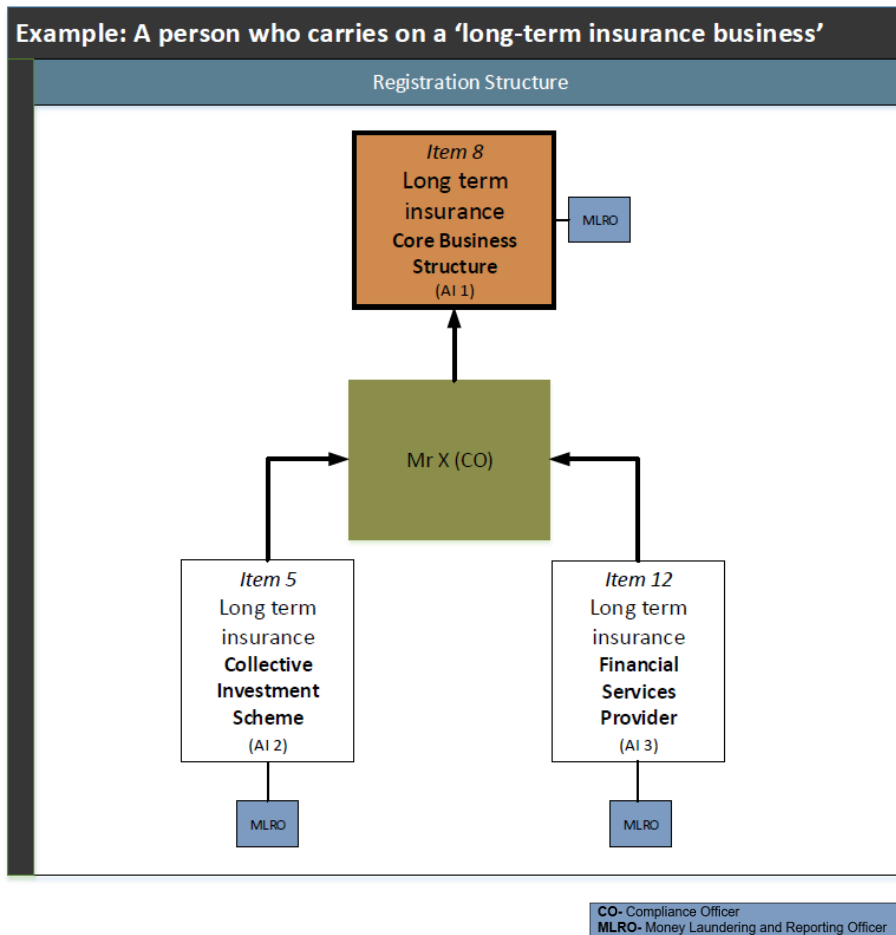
Example: A person who carries on a ‘long-term insurance business’

Registration Structure

*Item 8*
Long term insurance
**Core Business Structure**
(AI 1)

MLRO

Mr X (CO)

*Item 5*
Long term insurance
**Collective Investment Scheme**
(AI 2)

MLRO

*Item 12*
Long term insurance
**Financial Services Provider**
(AI 3)

MLRO

**CO-** Compliance Officer
**MLRO-** Money Laundering and Reporting Officer